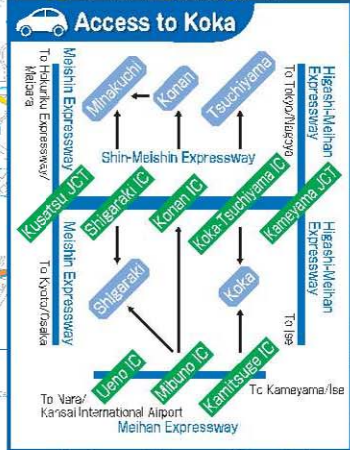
Access to Koka

Meishin Expressway
To Hokuriku Expressway/ Maibara

Minakuchi
Konan
Tsuchiyama

Higashi-Meihan Expressway
To Tokyo/Nagoya

Shin-Meishin Expressway

Kusatsu JCT
Shigaraki IC
Konan IC
Koka-Tsuchiyama IC
Kameyama JCT

Meishin Expressway
To Kyoto/Osaka

Higashi-Meihan Expressway

Shigaraki
Koka

To Ise

Ueno IC
Mibuno IC
Kamitsuge IC

To Nara/ Kansai International Airport
To Kameyama/Ise
Meihan Expressway